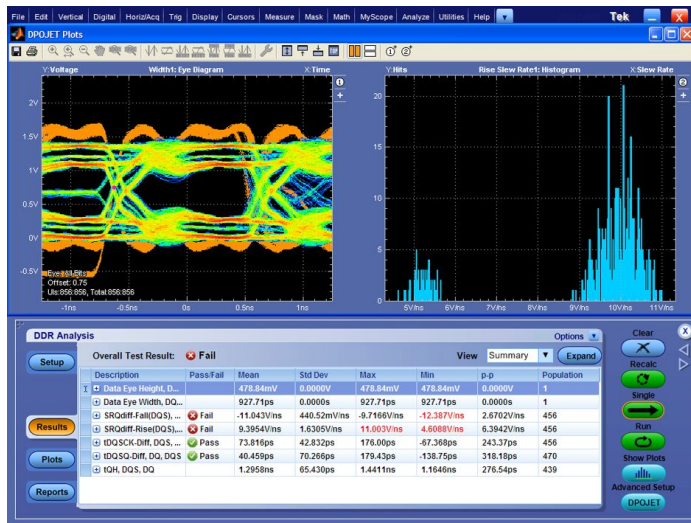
File Edit Vertical Digital Horiz/Acq Trig Display Cursors Measure Mask Math MyScope Analyze Utilities Help

Tek

DPOJET Plots

Y Voltage Width1: Eye Diagram X Time

1

2V
1.5V
1V
0.5V
0V
-0.5V

Eye:1 Bits
Offset: 0.75
UIs:856.856, Total:856.856

-1ns -0.5ns 0s 0.5ns 1ns

Y Hits Rise Slew Rate1: Histogram X Slew Rate

2

20
15
10
5
0

5V/ns 6V/ns 7V/ns 8V/ns 9V/ns 10V/ns 11V/ns

DDR Analysis

Options

Setup

Overall Test Result: Fail

View Summary Expand

| Description | Pass/Fail | Mean | Std Dev | Max | Min | p-p | Population |
|---|---|---|---|---|---|---|---|
| Data Eye Height, D... | | 478.84mV | 0.0000V | 478.84mV | 478.84mV | 0.0000V | 1 |
| Data Eye Width, DQ... | | 927.71ps | 0.0000s | 927.71ps | 927.71ps | 0.0000s | 1 |
| SRQdiff-Fall(DQS), ... | Fail | -11.043V/ns | 440.52mV/ns | -9.7166V/ns | -12.387V/ns | 2.6702V/ns | 456 |
| SRQdiff-Rise(DQS),... | Fail | 9.3954V/ns | 1.6305V/ns | 11.003V/ns | 4.6088V/ns | 6.3942V/ns | 456 |
| tDQSCK-Diff, DQS, ... | Pass | 73.816ps | 42.832ps | 176.00ps | -67.368ps | 243.37ps | 456 |
| tDQSQ-Diff, DQ, DQS | Pass | 40.459ps | 70.266ps | 179.43ps | -138.75ps | 318.18ps | 470 |
| tQH, DQS, DQ | | 1.2958ns | 65.430ps | 1.4411ns | 1.1646ns | 276.54ps | 439 |

Results

Plots

Reports

Clear

Recalc

Single

Run

Show Plots

Advanced Setup

DPOJET